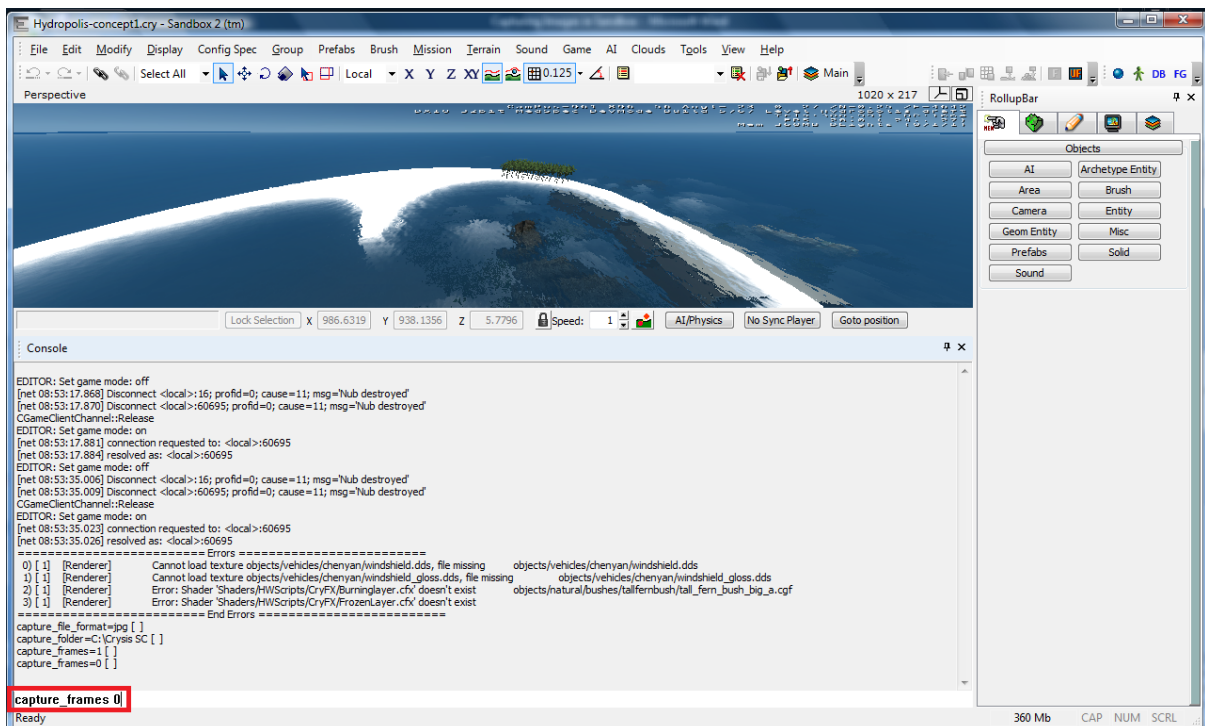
Hydropolis-concept1.cry - Sandbox 2 (tm)

File Edit Modify Display Config Spec Group Prefabs Brush Mission Terrain Sound Game AI Clouds Tools View Help

Select All Local X Y Z XY 0.125 Main DB FG

Perspective 1020 x 217

RollupBar

Objects

| AI | Archetype Entity |
|---|---|
| Area | Brush |
| Camera | Entity |
| Geom Entity | Misc |
| Prefabs | Solid |
| Sound | |

Lock Selection X 986.6319 Y 938.1356 Z 5.7796 Speed: 1 AI/Physics No Sync Player Goto position

Console

EDITOR: Set game mode: off
[net 08:53:17.868] Disconnect <local>:16; profid=0; cause=11; msg='Nub destroyed'
[net 08:53:17.870] Disconnect <local>:60695; profid=0; cause=11; msg='Nub destroyed'
CGameClientChannel::Release
EDITOR: Set game mode: on
[net 08:53:17.881] connection requested to: <local>:60695
[net 08:53:17.884] resolved as: <local>:60695
EDITOR: Set game mode: off
[net 08:53:35.006] Disconnect <local>:16; profid=0; cause=11; msg='Nub destroyed'
[net 08:53:35.009] Disconnect <local>:60695; profid=0; cause=11; msg='Nub destroyed'
CGameClientChannel::Release
EDITOR: Set game mode: on
[net 08:53:35.023] connection requested to: <local>:60695
[net 08:53:35.026] resolved as: <local>:60695
========================= Errors =========================
0) [ 1] [Renderer] Cannot load texture objects/vehicles/chenyan/windshield.dds, file missing objects/vehicles/chenyan/windshield.dds
1) [ 1] [Renderer] Cannot load texture objects/vehicles/chenyan/windshield_gloss.dds, file missing objects/vehicles/chenyan/windshield_gloss.dds
2) [ 1] [Renderer] Error: Shader 'Shaders/HWScripts/CryFX/Burninglayer.cfx' doesn't exist objects/natural/bushes/tallfernbush/tall_fern_bush_big_a.cgf
3) [ 1] [Renderer] Error: Shader 'Shaders/HWScripts/CryFX/FrozenLayer.cfx' doesn't exist
========================= End Errors =========================
capture_file_format=jpg [ ]
capture_folder=C:\Crysis SC [ ]
capture_frames=1 [ ]
capture_frames=0 [ ]

capture_frames 0

Ready 360 Mb CAP NUM SCRL